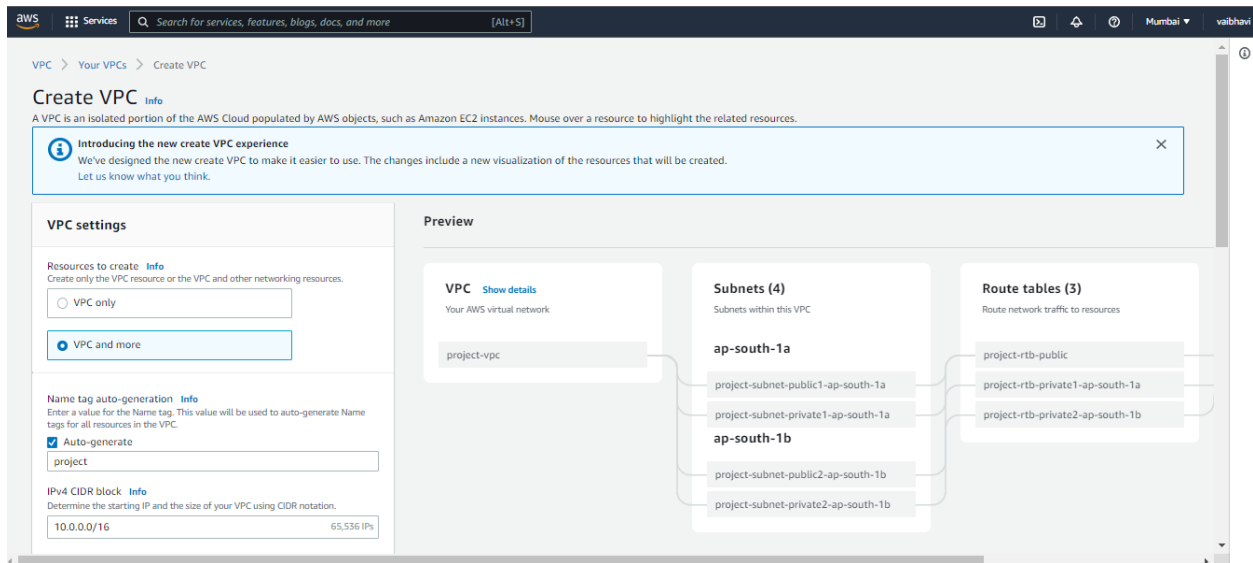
aws Services Search for services, features, blogs, docs, and more [Alt+S] Mumbai ▾ vaibhavi

VPC > Your VPCs > Create VPC

Create VPC Info

A VPC is an isolated portion of the AWS Cloud populated by AWS objects, such as Amazon EC2 instances. Mouse over a resource to highlight the related resources.

Introducing the new create VPC experience
We've designed the new create VPC to make it easier to use. The changes include a new visualization of the resources that will be created.
Let us know what you think.

VPC settings

Resources to create Info
Create only the VPC resource or the VPC and other networking resources.
VPC only
VPC and more

Name tag auto-generation Info
Enter a value for the Name tag. This value will be used to auto-generate Name tags for all resources in the VPC.
Auto-generate
project

IPv4 CIDR block Info
Determine the starting IP and the size of your VPC using CIDR notation.
10.0.0.0/16 65,536 IPs

Preview

VPC Show details
Your AWS virtual network
project-vpc

Subnets (4)
Subnets within this VPC
ap-south-1a
project-subnet-public1-ap-south-1a
project-subnet-private1-ap-south-1a
ap-south-1b
project-subnet-public2-ap-south-1b
project-subnet-private2-ap-south-1b

Route tables (3)
Route network traffic to resources
project-rtb-public
project-rtb-private1-ap-south-1a
project-rtb-private2-ap-south-1b